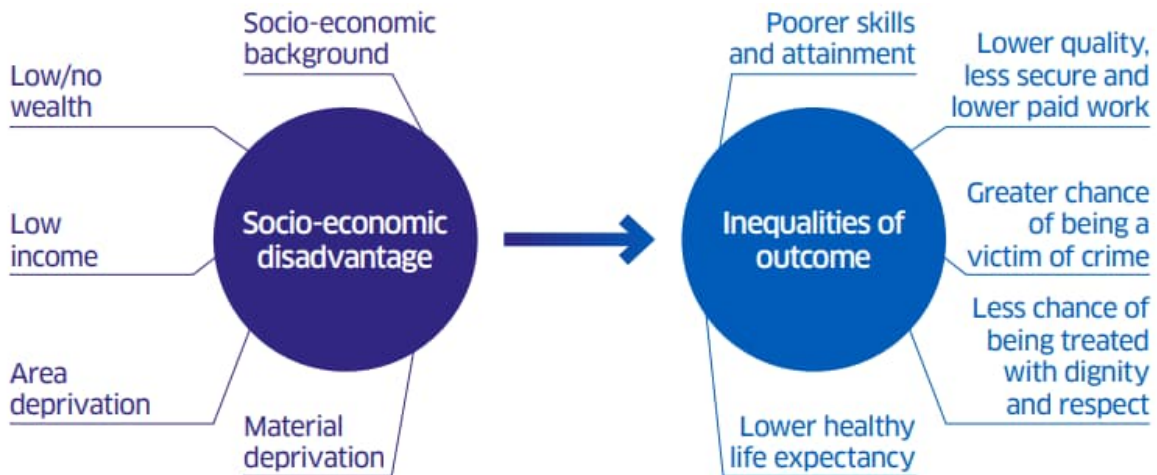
Socio-economic background

Low/no wealth

Low income

Area deprivation

Material deprivation

Socio-economic disadvantage

Inequalities of outcome

Poorer skills and attainment

Lower quality, less secure and lower paid work

Greater chance of being a victim of crime

Less chance of being treated with dignity and respect

Lower healthy life expectancy